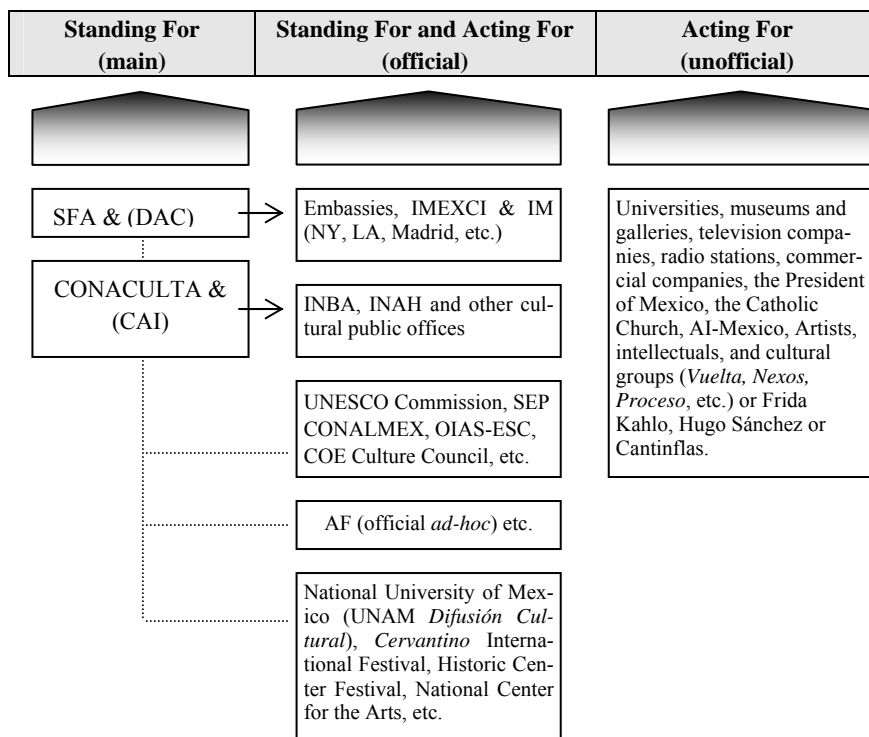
| Standing For (main) | Standing For and Acting For (official) | Acting For (unofficial) |
|---|---|---|

SFA & (DAC)

CONACULTA & (CAI)

Embassies, IMEXCI & IM (NY, LA, Madrid, etc.)

INBA, INAH and other cultural public offices

UNESCO Commission, SEP CONALMEX, OIAS-ESC, COE Culture Council, etc.

AF (official *ad-hoc*) etc.

National University of Mexico (UNAM *Difusión Cultural*), *Cervantino* International Festival, Historic Center Festival, National Center for the Arts, etc.

Universities, museums and galleries, television companies, radio stations, commercial companies, the President of Mexico, the Catholic Church, AI-Mexico, Artists, intellectuals, and cultural groups (*Vuelta, Nexos, Proceso*, etc.) or Frida Kahlo, Hugo Sánchez or Cantinflas.